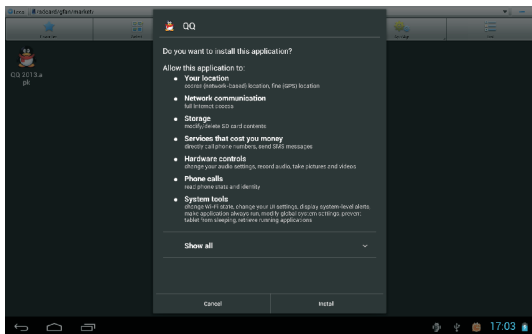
/sdcard/qfan/market/

QQ 2013.apk

QQ

Do you want to install this application?

Allow this application to:

Your location
coarse (network-based) location, fine (GPS) location

Network communication
full Internet access

Storage
modify/delete SD card contents

Services that cost you money
directly call phone numbers, send SMS messages

Hardware controls
change your audio settings, record audio, take pictures and videos

Phone calls
read phone state and identity

System tools
change Wi-Fi state, change your UI settings, display system-level alerts, make application always run, modify global system settings, prevent tablet from sleeping, retrieve running applications

Show all

Cancel

Install

17:03